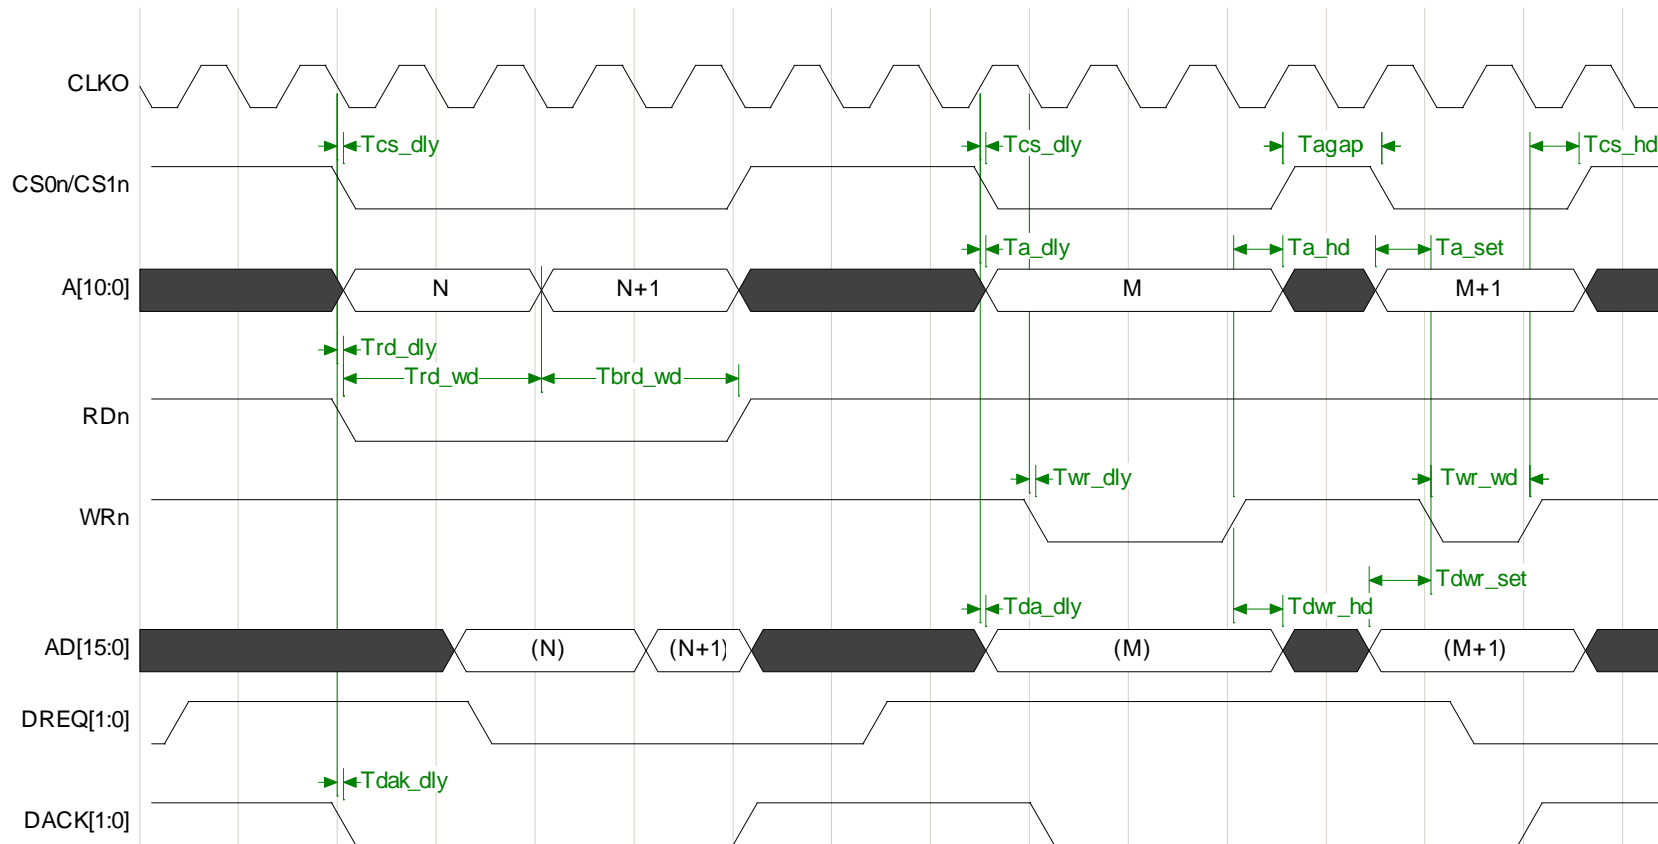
CLKO

Tcs_dly
Tcs_dly
Tagap
Tcs_hd

CS0n/CS1n

Ta_dly
Ta_hd
Ta_set

A[10:0]
N
N+1
M
M+1

Trd_dly
Trd_wd
Tbrd_wd

RDn

Twr_dly
Twr_wd

WRn

Tdwr_set
Tda_dly
Tdwr_hd

AD[15:0]
(N)
(N+1)
(M)
(M+1)

DREQ[1:0]

Tdak_dly

DACK[1:0]